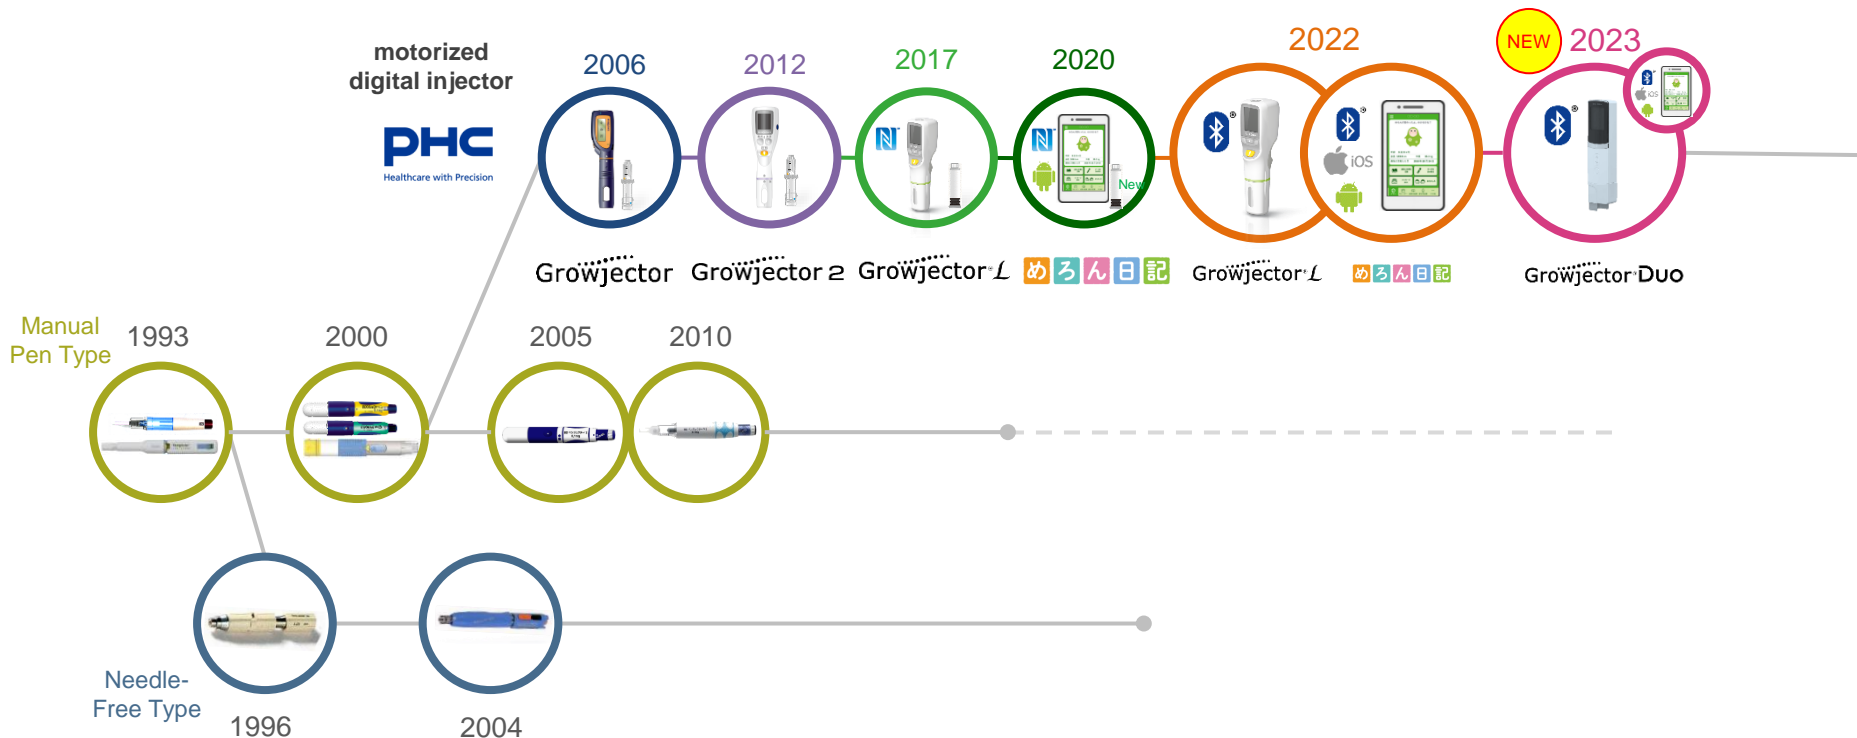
motorized digital injector

PHC
Healthcare with Precision

2006
Growjector

2012
Growjector 2

2017
Growjector L

2020
New
めろん日記

2022
iOS
Growjector L
めろん日記

NEW 2023
iOS
Growjector Duo

Manual Pen Type
1993
2000
2005
2010

Needle-Free Type
1996
2004